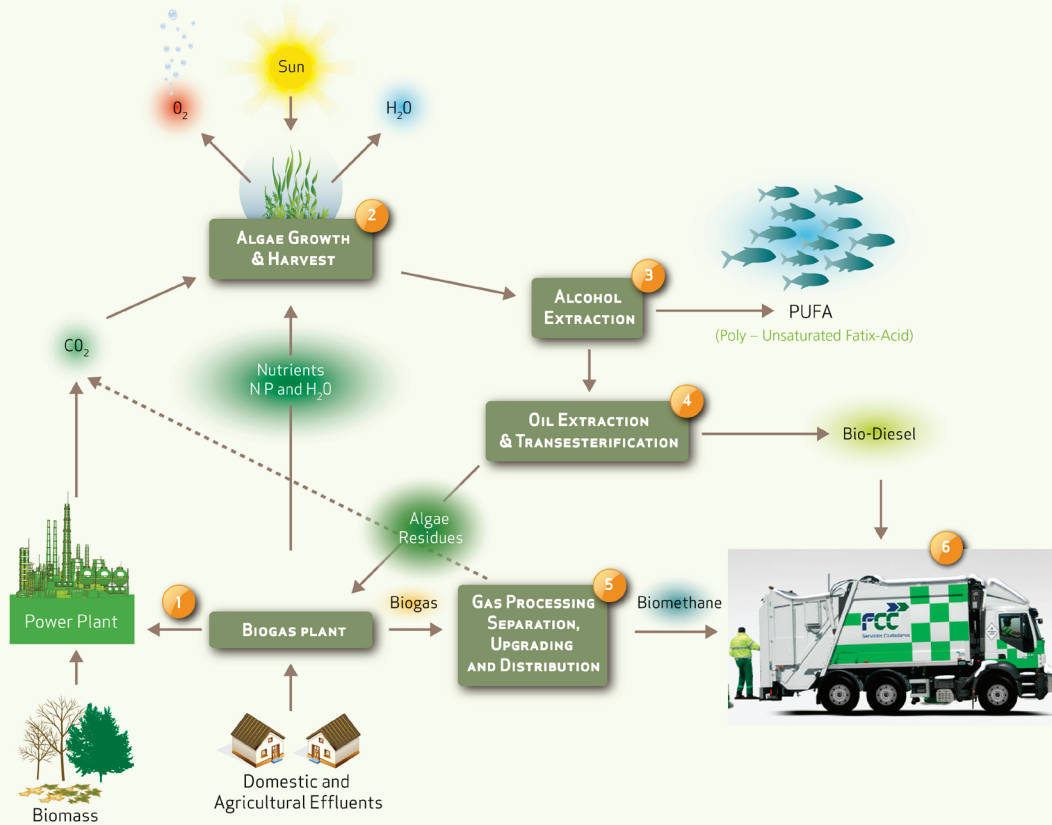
Sun

$O_2$

$H_2O$

2
Algae Growth & Harvest

3
Alcohol Extraction

PUFA
(Poly – Unsaturated Fatix-Acid)

$CO_2$

Nutrients
N P and $H_2O$

4
Oil Extraction & Transesterification

Bio-Diesel

Algae Residues

1
Power Plant

Biogas plant

Biogas

5
Gas Processing Separation, Upgrading and Distribution

Biomethane

6

FCC
Servicios Ciudadanos

Biomass

Domestic and Agricultural Effluents